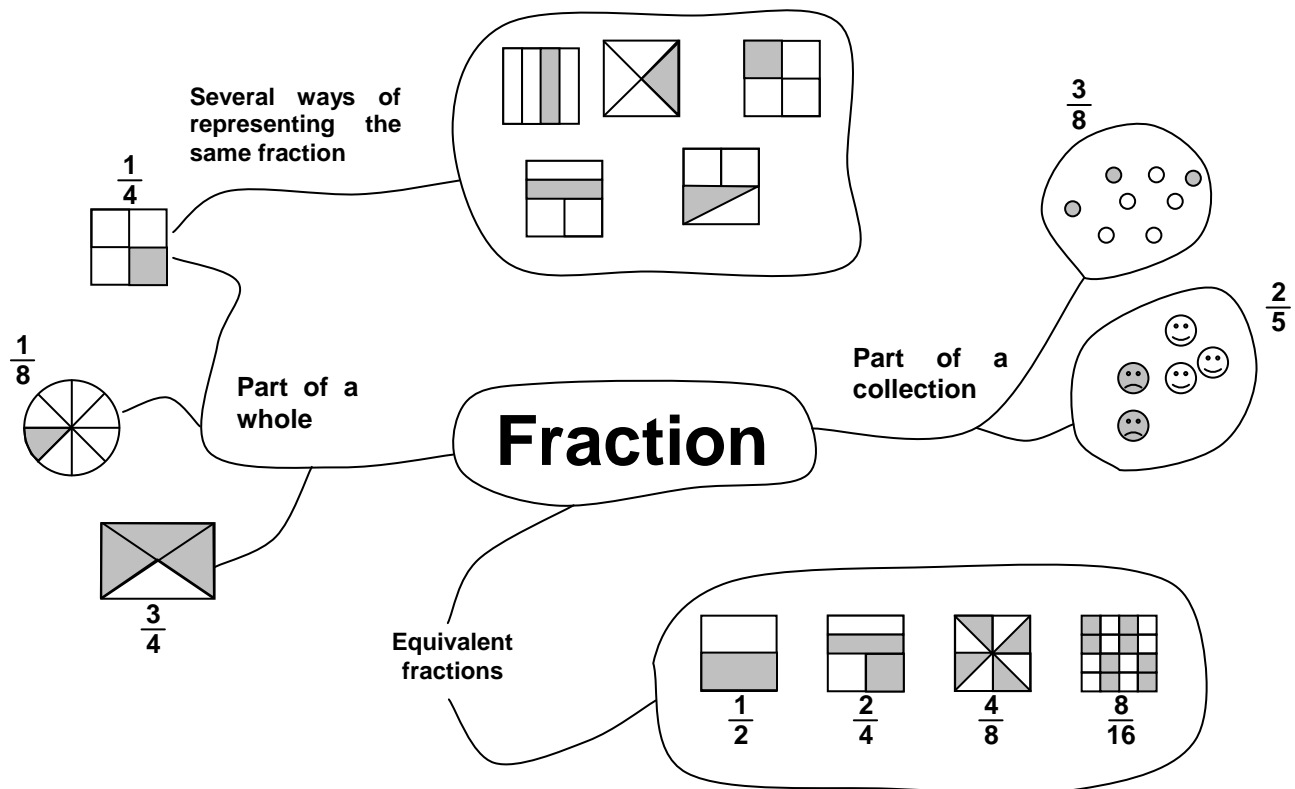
Several ways of representing the same fraction

$\frac{1}{4}$

$\frac{3}{8}$

$\frac{2}{5}$

$\frac{1}{8}$

Part of a whole

Fraction

Part of a collection

$\frac{3}{4}$

Equivalent fractions

$\frac{1}{2}$ $\frac{2}{4}$ $\frac{4}{8}$ $\frac{8}{16}$